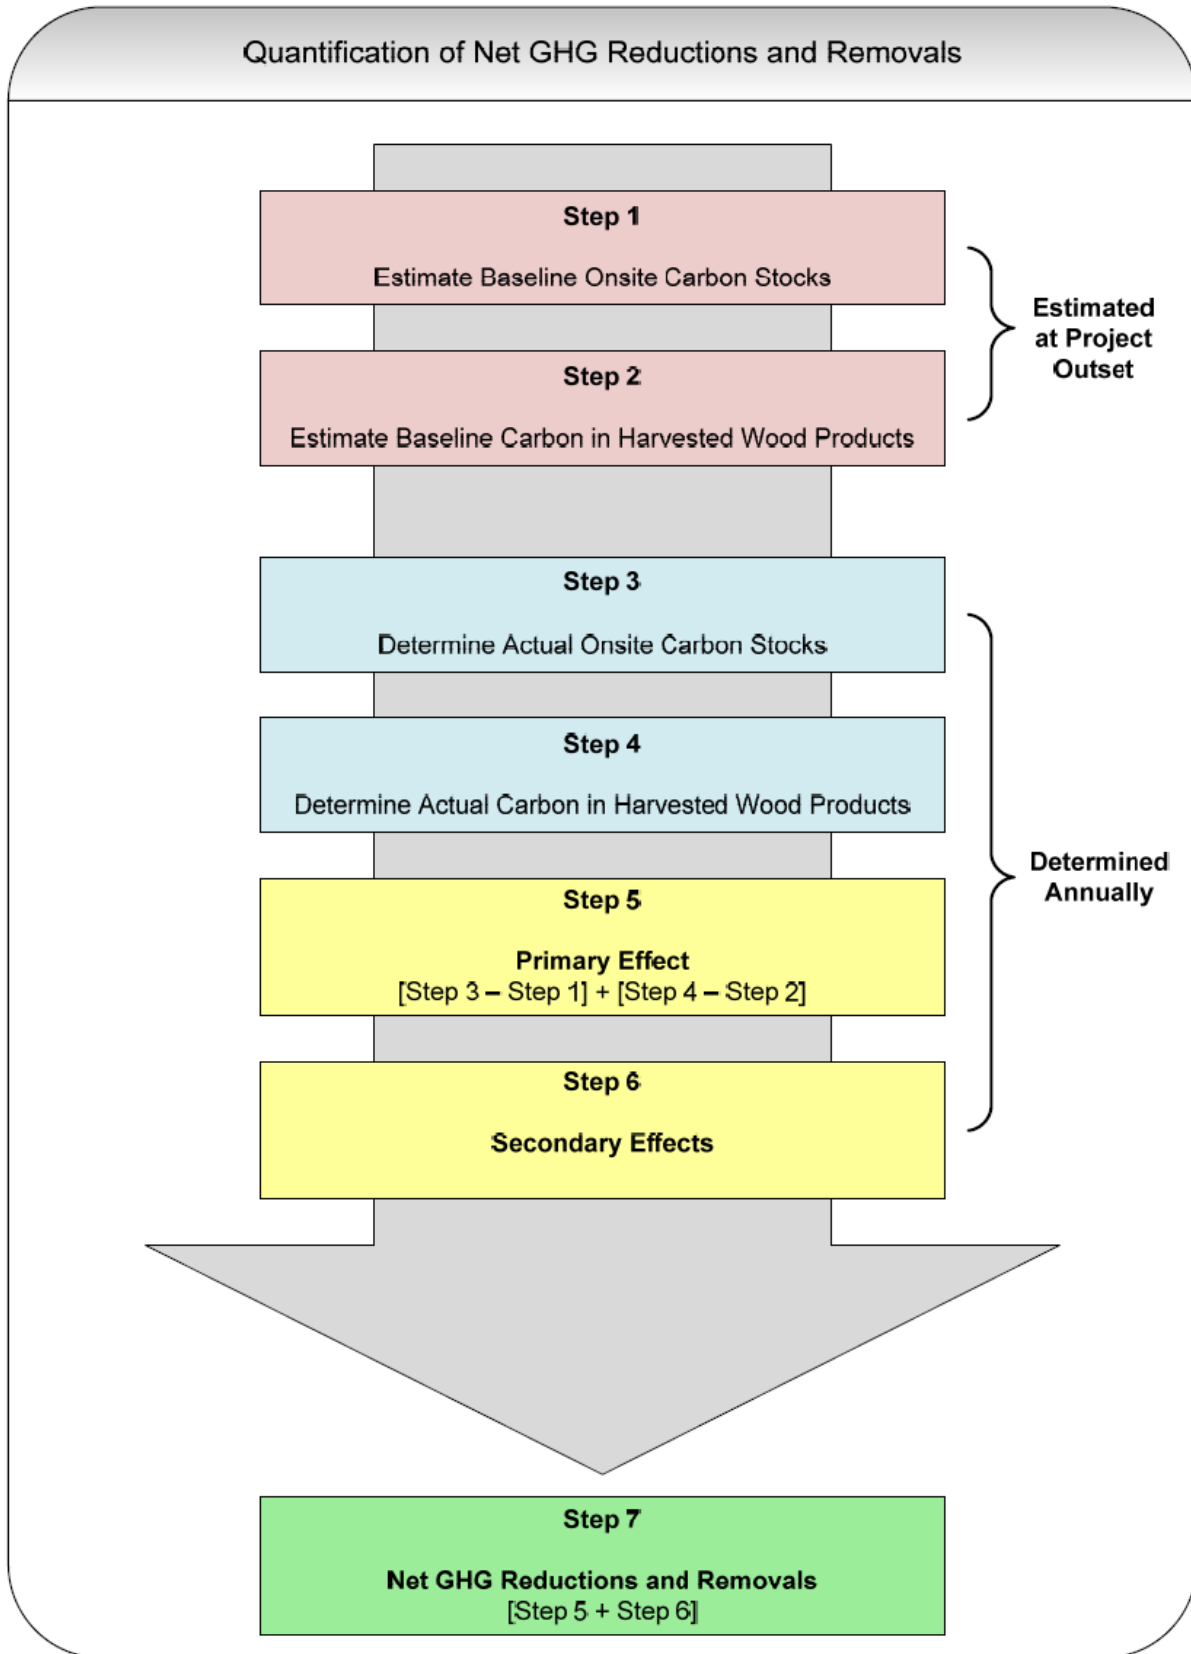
Quantification of Net GHG Reductions and Removals

Step 1

Estimate Baseline Onsite Carbon Stocks

Step 2

Estimate Baseline Carbon in Harvested Wood Products

Estimated at Project Outset

Step 3

Determine Actual Onsite Carbon Stocks

Step 4

Determine Actual Carbon in Harvested Wood Products

Step 5

Primary Effect
[Step 3 – Step 1] + [Step 4 – Step 2]

Step 6

Secondary Effects

Determined Annually

Step 7

Net GHG Reductions and Removals
[Step 5 + Step 6]